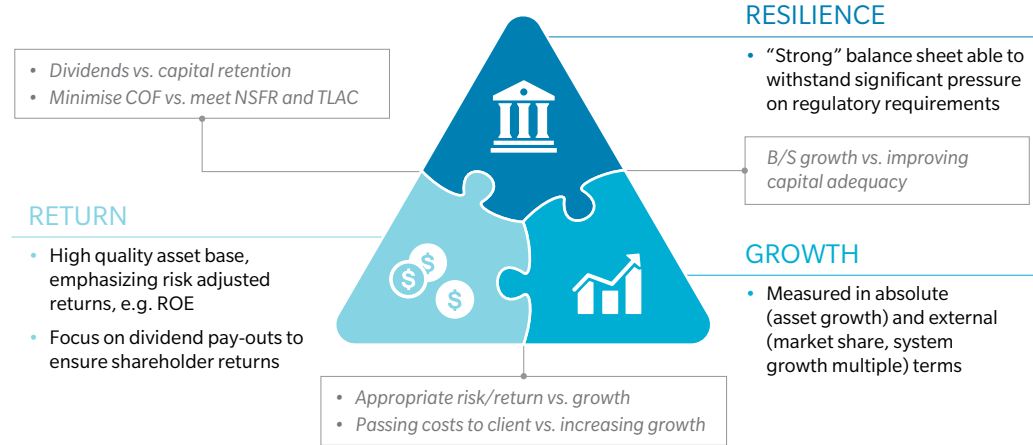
RESILIENCE

• "Strong" balance sheet able to withstand significant pressure on regulatory requirements

• Dividends vs. capital retention
• Minimise COF vs. meet NSFR and TLAC

B/S growth vs. improving capital adequacy

RETURN

• High quality asset base, emphasizing risk adjusted returns, e.g. ROE
• Focus on dividend pay-outs to ensure shareholder returns

GROWTH

• Measured in absolute (asset growth) and external (market share, system growth multiple) terms

• Appropriate risk/return vs. growth
• Passing costs to client vs. increasing growth